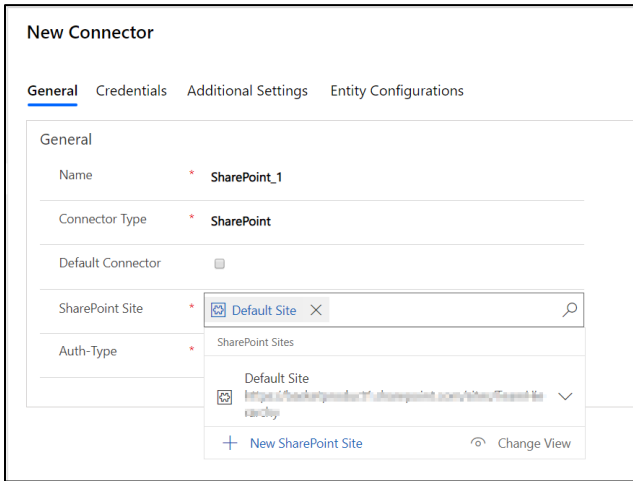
New Connector

General Credentials Additional Settings Entity Configurations

General

Name * SharePoint_1

Connector Type * SharePoint

Default Connector

SharePoint Site * Default Site

Auth-Type *

SharePoint Sites

Default Site
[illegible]

New SharePoint Site

Change View